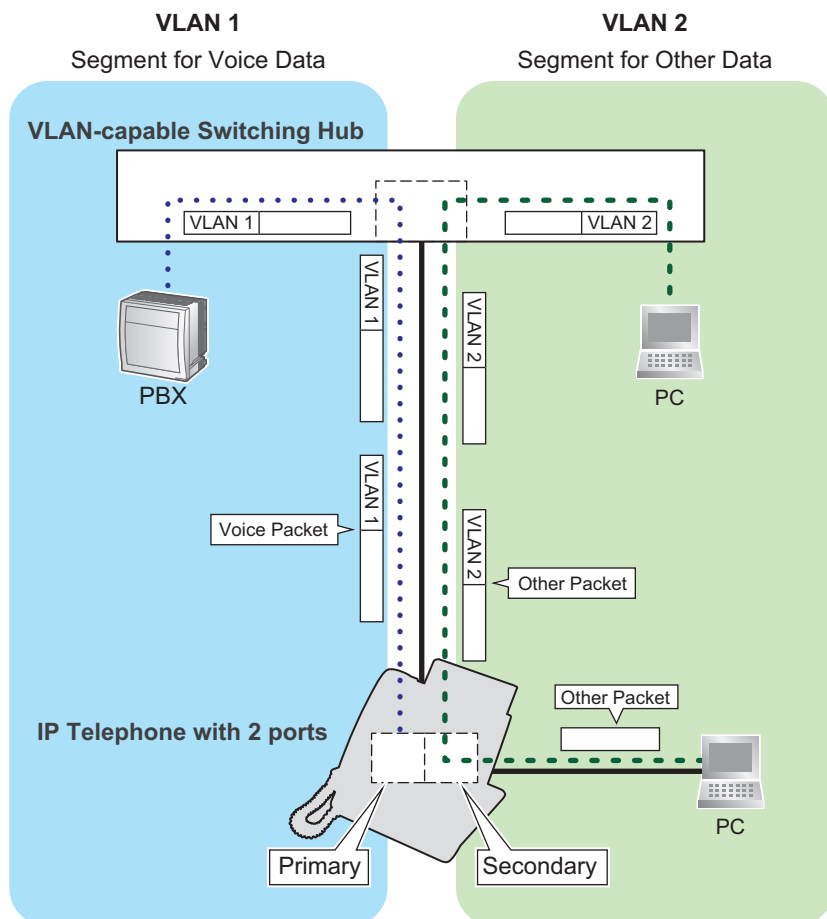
VLAN 1
Segment for Voice Data

VLAN 2
Segment for Other Data

VLAN-capable Switching Hub

VLAN 1

VLAN 2

PBX

PC

VLAN 1

VLAN 2

VLAN 1

Voice Packet

VLAN 2

Other Packet

Other Packet

IP Telephone with 2 ports

PC

Primary

Secondary